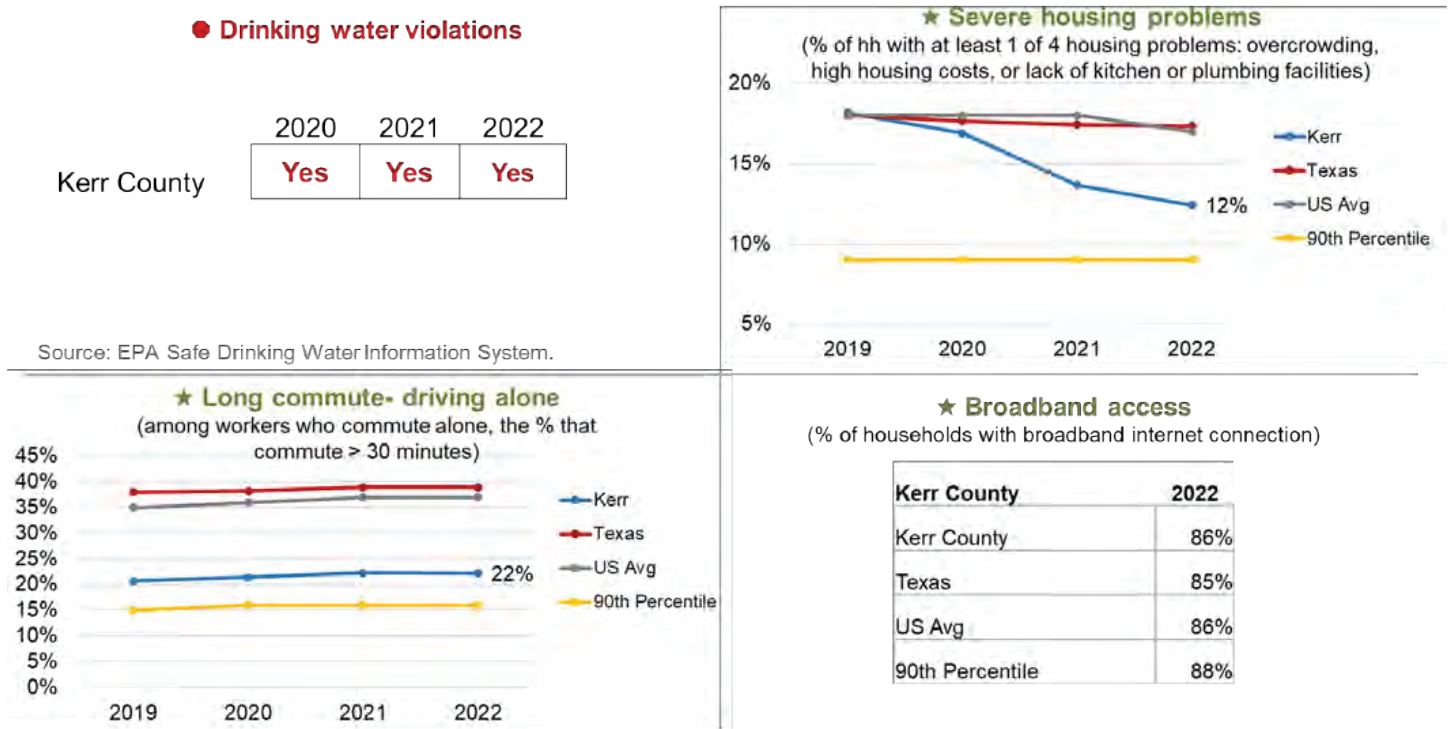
Drinking water violations

| | 2020 | 2021 | 2022 |
|---|---|---|---|
| Kerr County | Yes | Yes | Yes |

Source: EPA Safe Drinking Water Information System.

★ Severe housing problems
(% of hh with at least 1 of 4 housing problems: overcrowding, high housing costs, or lack of kitchen or plumbing facilities)

20%
15%
10%
5%
2019 2020 2021 2022
12%
Kerr
Texas
US Avg
90th Percentile

★ Long commute- driving alone
(among workers who commute alone, the % that commute > 30 minutes)

45%
40%
35%
30%
25%
20%
15%
10%
5%
0%
2019 2020 2021 2022
22%
Kerr
Texas
US Avg
90th Percentile

★ Broadband access
(% of households with broadband internet connection)

| Kerr County | 2022 |
|---|---|
| Kerr County | 86% |
| Texas | 85% |
| US Avg | 86% |
| 90th Percentile | 88% |